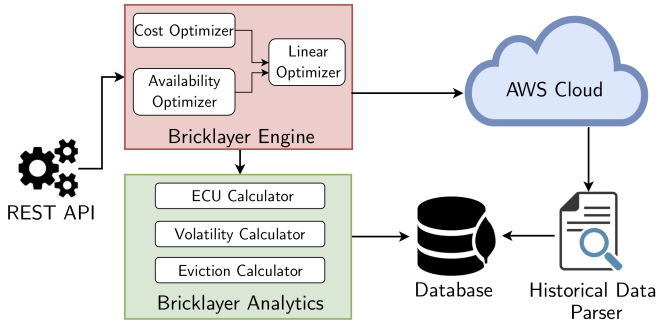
Cost Optimizer

Availability Optimizer

Linear Optimizer

Bricklayer Engine

AWS Cloud

REST API

ECU Calculator

Volatility Calculator

Eviction Calculator

Bricklayer Analytics

Database

Historical Data Parser